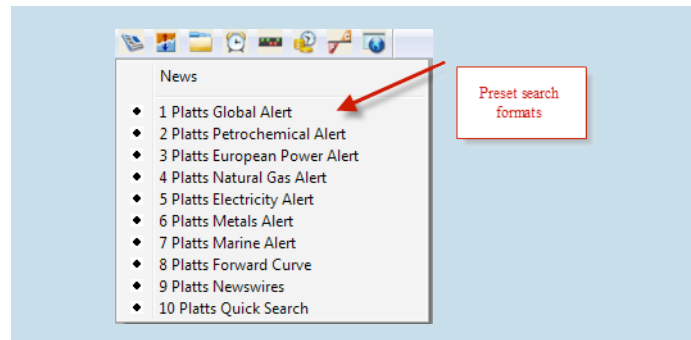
News

1 Platts Global Alert
2 Platts Petrochemical Alert
3 Platts European Power Alert
4 Platts Natural Gas Alert
5 Platts Electricity Alert
6 Platts Metals Alert
7 Platts Marine Alert
8 Platts Forward Curve
9 Platts Newswires
10 Platts Quick Search

Preset search formats